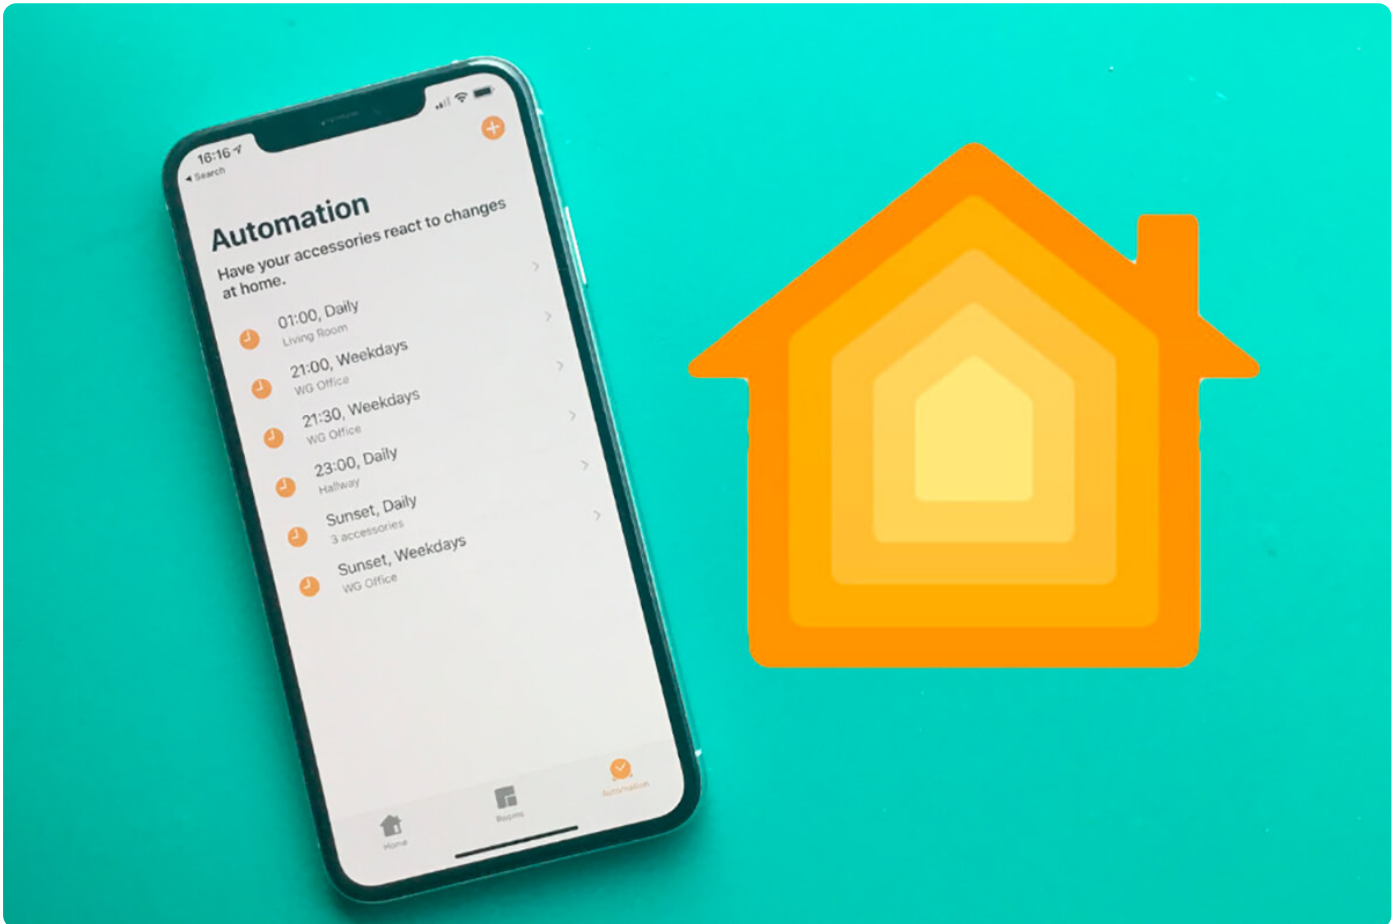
16:16
◂ Search

Automation

Have your accessories react to changes at home.

01:00, Daily
Living Room

21:00, Weekdays
WG Office

21:30, Weekdays
WG Office

23:00, Daily
Hallway

Sunset, Daily
3 accessories

Sunset, Weekdays
WG Office

Home
Rooms
Automation